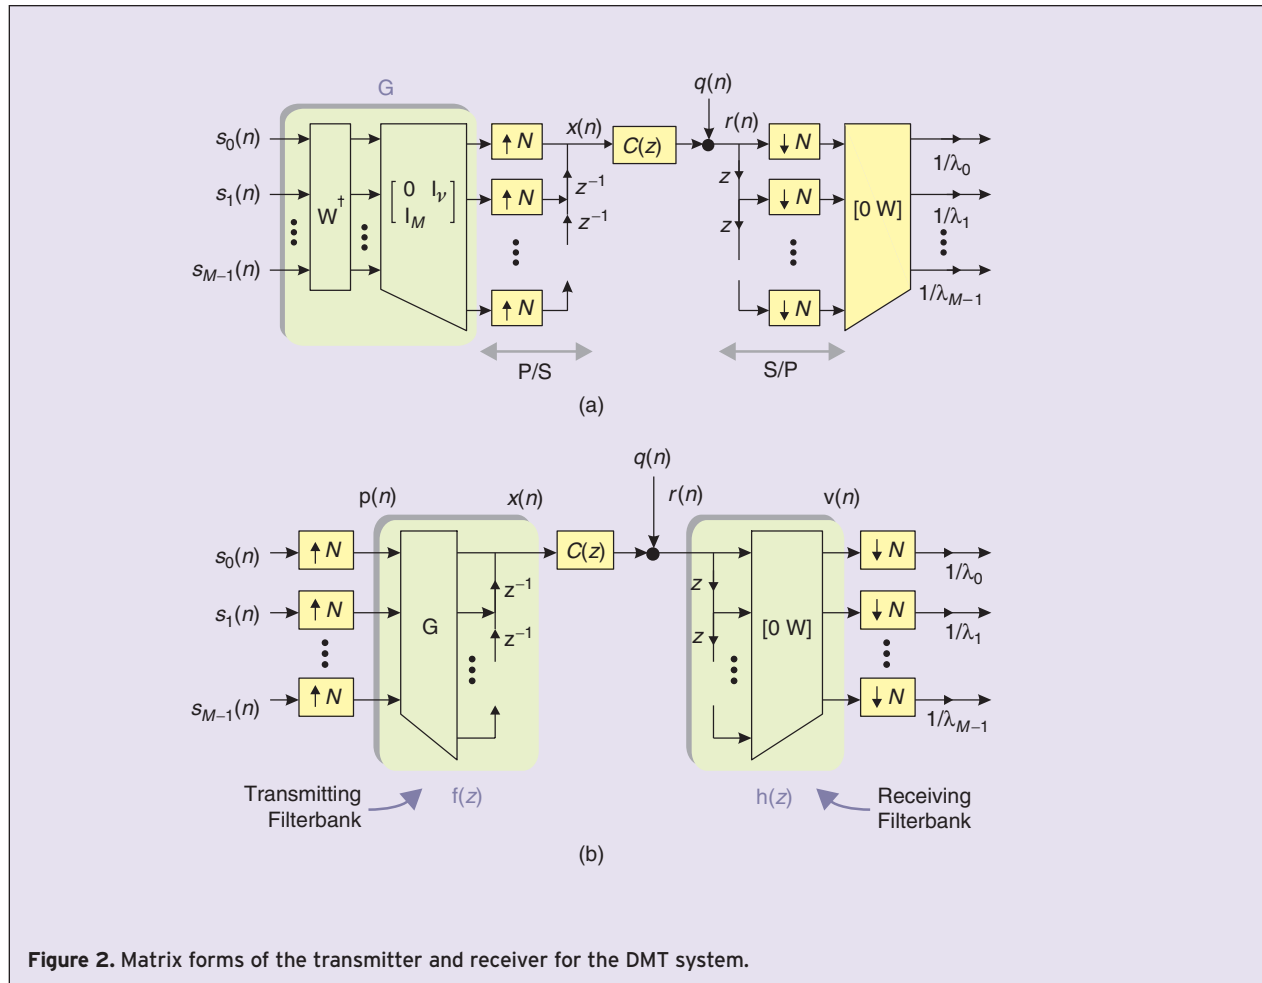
G

$s_0(n)$

$s_1(n)$

$s_{M-1}(n)$

$W^{\dagger}$

$\begin{bmatrix} 0 & I_\nu \\ I_M & \end{bmatrix}$

$\uparrow N$

$\uparrow N$

$\uparrow N$

$x(n)$

$z^{-1}$

$z^{-1}$

$C(z)$

$q(n)$

$r(n)$

$z$

$z$

$\downarrow N$

$\downarrow N$

$\downarrow N$

[0 W]

$1/\lambda_0$

$1/\lambda_1$

$1/\lambda_{M-1}$

P/S

S/P

(a)

$q(n)$

p$(n)$

$x(n)$

$r(n)$

v$(n)$

$s_0(n)$

$s_1(n)$

$s_{M-1}(n)$

$\uparrow N$

$\uparrow N$

$\uparrow N$

G

$z^{-1}$

$z^{-1}$

$C(z)$

$z$

$z$

[0 W]

$\downarrow N$

$\downarrow N$

$\downarrow N$

$1/\lambda_0$

$1/\lambda_1$

$1/\lambda_{M-1}$

Transmitting Filterbank

f$(z)$

h$(z)$

Receiving Filterbank

(b)

**Figure 2.** Matrix forms of the transmitter and receiver for the DMT system.